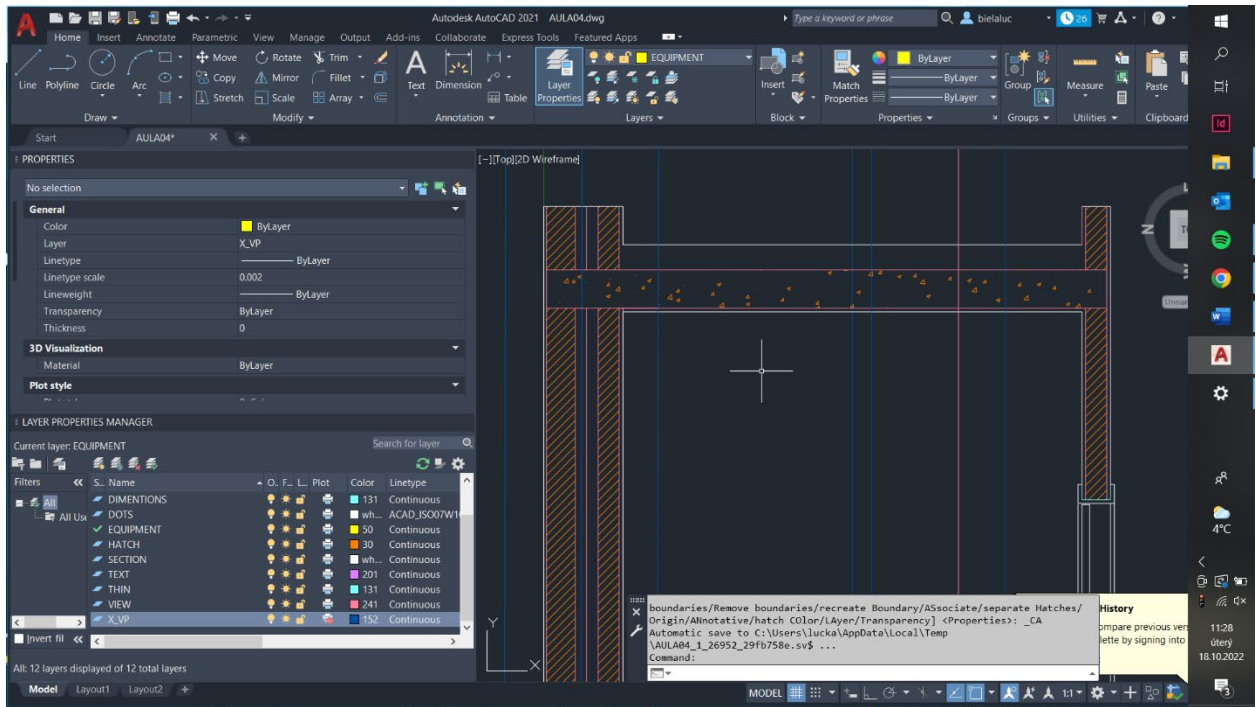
Autodesk AutoCAD 2021 AULA04.dwg
Type a keyword or phrase
bielaluc
26

Home Insert Annotate Parametric View Manage Output Add-ins Collaborate Express Tools Featured Apps

Line Polyline Circle Arc
Draw
Move Rotate Trim
Copy Mirror Fillet
Stretch Scale Array
Modify
Text Dimension
Table
Annotation
Layer Properties
EQUIPMENT
Layers
Insert
Block
Match Properties
ByLayer
ByLayer
ByLayer
Properties
Group
Groups
Measure
Utilities
Paste
Clipboard

Start AULA04*

PROPERTIES
No selection
General
Color ByLayer
Layer X_VP
Linetype ByLayer
Linetype scale 0.002
Lineweight ByLayer
Transparency ByLayer
Thickness 0
3D Visualization
Material ByLayer
Plot style

LAYER PROPERTIES MANAGER
Current layer: EQUIPMENT
Search for layer
Filters
All
All Use
S.. Name O.. F.. L.. Plot Color Linetype

| Name | Color | Linetype |
|---|---|---|
| DIMENTIONS | 131 | Continuous |
| DOTS | wh... | ACAD_ISO07W1 |
| EQUIPMENT | 50 | Continuous |
| HATCH | 30 | Continuous |
| SECTION | wh... | Continuous |
| TEXT | 201 | Continuous |
| THIN | 131 | Continuous |
| VIEW | 241 | Continuous |
| X_VP | 152 | Continuous |

Invert fil
All: 12 layers displayed of 12 total layers

[−][Top][2D Wireframe]
Unnam

boundaries/Remove boundaries/recreate Boundary/ASsociate/separate Hatches/Origin/ANnotative/hatch COlor/LAyer/Transparency] <Properties>: _CA
Automatic save to C:\Users\lucka\AppData\Local\Temp\AULA04_1_26952_29fb758e.sv$ ...
Command:

History
ompare previous vers
lette by signing into

Model Layout1 Layout2
MODEL
1:1

4°C
11:28
úterý
18.10.2022